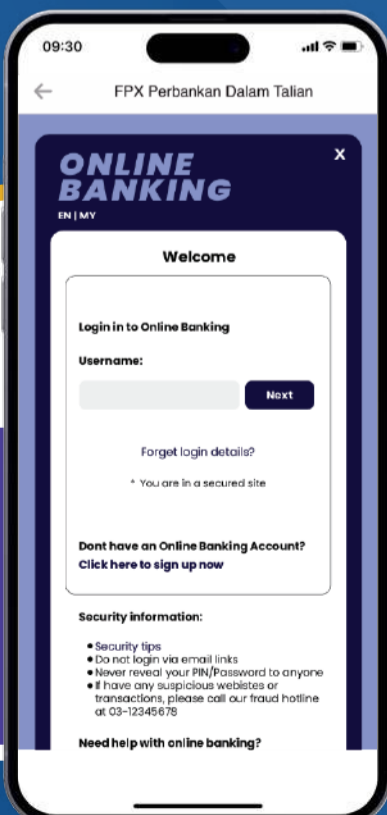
09:30

FPX Perbankan Dalam Talian

ONLINE BANKING

EN | MY

X

Welcome

Login in to Online Banking

Username:

Next

Forget login details?

* You are in a secured site

Dont have an Online Banking Account?

Click here to sign up now

Security information:

- Security tips
- Do not login via email links
- Never reveal your PIN/Password to anyone
- If have any suspicious webistes or transactions, please call our fraud hotline at 03-12345678

Need help with online banking?